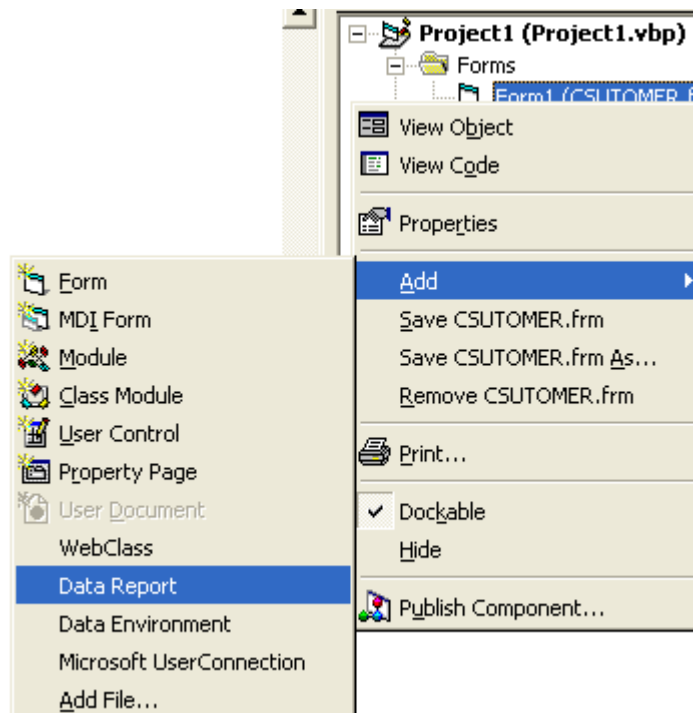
Project1 (Project1.vbp)
Forms
Form1 (CSUTOMER.f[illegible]

View Object
View Code
Properties
Add
Save CSUTOMER.frm
Save CSUTOMER.frm As...
Remove CSUTOMER.frm
Print...
Dockable
Hide
Publish Component...

Form
MDI Form
Module
Class Module
User Control
Property Page
User Document
WebClass
Data Report
Data Environment
Microsoft UserConnection
Add File...